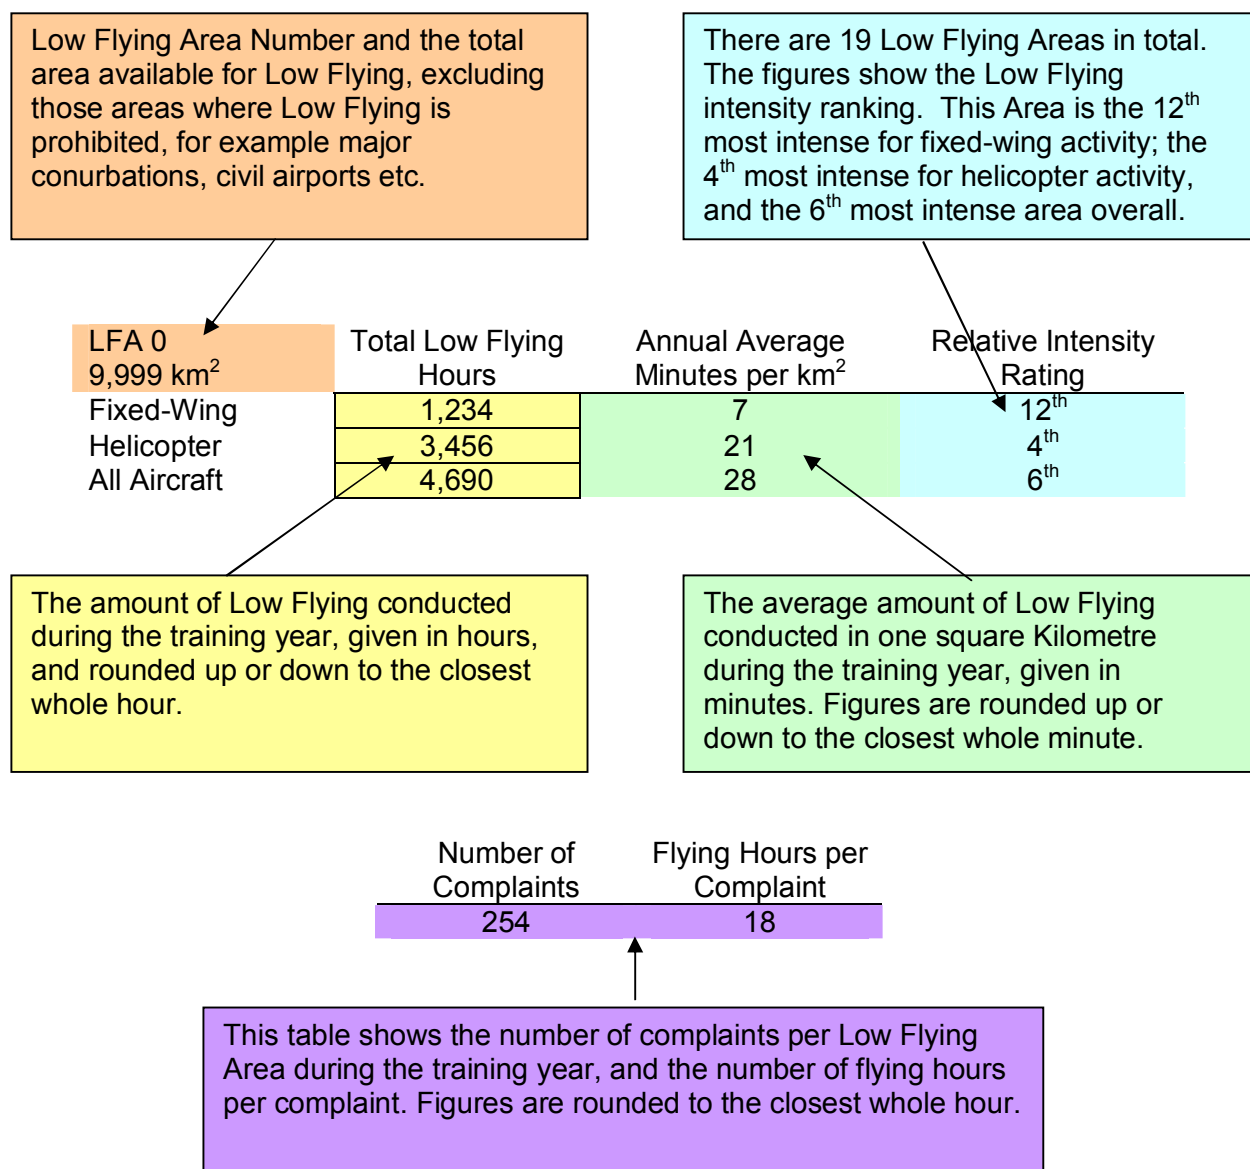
Low Flying Area Number and the total area available for Low Flying, excluding those areas where Low Flying is prohibited, for example major conurbations, civil airports etc.

There are 19 Low Flying Areas in total. The figures show the Low Flying intensity ranking. This Area is the 12$^{th}$ most intense for fixed-wing activity; the 4$^{th}$ most intense for helicopter activity, and the 6$^{th}$ most intense area overall.

| LFA 0 9,999 km$^2$ | Total Low Flying Hours | Annual Average Minutes per km$^2$ | Relative Intensity Rating |
|---|---|---|---|
| Fixed-Wing | 1,234 | 7 | 12$^{th}$ |
| Helicopter | 3,456 | 21 | 4$^{th}$ |
| All Aircraft | 4,690 | 28 | 6$^{th}$ |

The amount of Low Flying conducted during the training year, given in hours, and rounded up or down to the closest whole hour.

The average amount of Low Flying conducted in one square Kilometre during the training year, given in minutes. Figures are rounded up or down to the closest whole minute.

| Number of Complaints | Flying Hours per Complaint |
|---|---|
| 254 | 18 |

This table shows the number of complaints per Low Flying Area during the training year, and the number of flying hours per complaint. Figures are rounded to the closest whole hour.